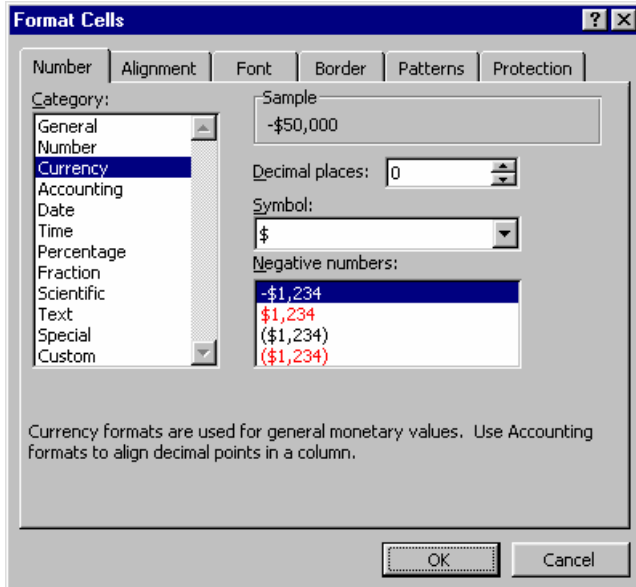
Format Cells

?
✕

Number
Alignment
Font
Border
Patterns
Protection

Category:
General
Number
Currency
Accounting
Date
Time
Percentage
Fraction
Scientific
Text
Special
Custom

Sample
-$50,000

Decimal places: 0

Symbol:
$

Negative numbers:
-$1,234
$1,234
($1,234)
($1,234)

Currency formats are used for general monetary values. Use Accounting formats to align decimal points in a column.

OK
Cancel